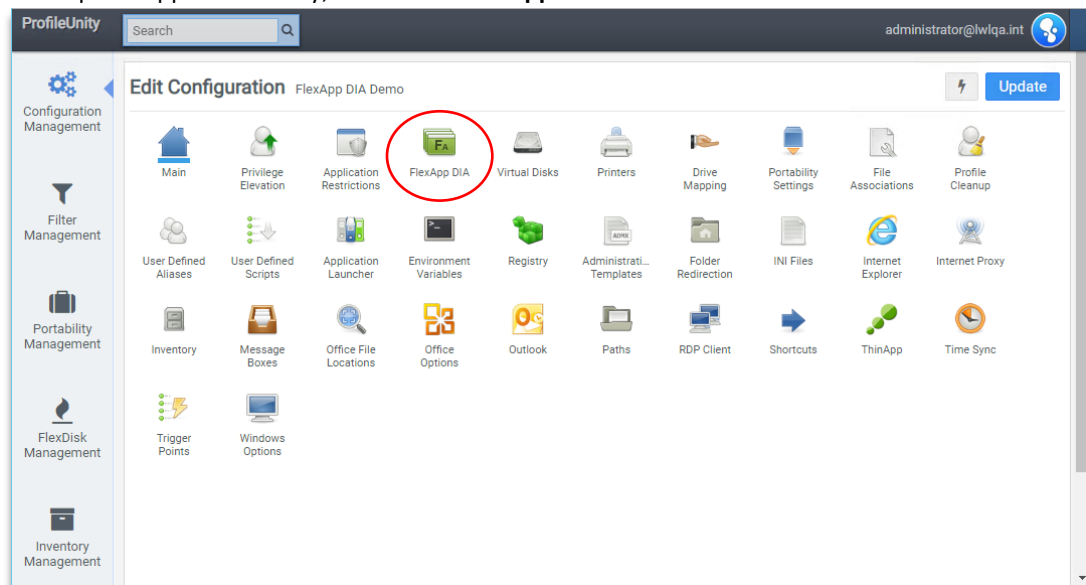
ProfileUnity
Search
administrator@lwlqa.int

Configuration Management
Filter Management
Portability Management
FlexDisk Management
Inventory Management

Edit Configuration FlexApp DIA Demo
Update

Main
Privilege Elevation
Application Restrictions
FlexApp DIA
Virtual Disks
Printers
Drive Mapping
Portability Settings
File Associations
Profile Cleanup
User Defined Aliases
User Defined Scripts
Application Launcher
Environment Variables
Registry
Administrati... Templates
Folder Redirection
INI Files
Internet Explorer
Internet Proxy
Inventory
Message Boxes
Office File Locations
Office Options
Outlook
Paths
RDP Client
Shortcuts
ThinApp
Time Sync
Trigger Points
Windows Options